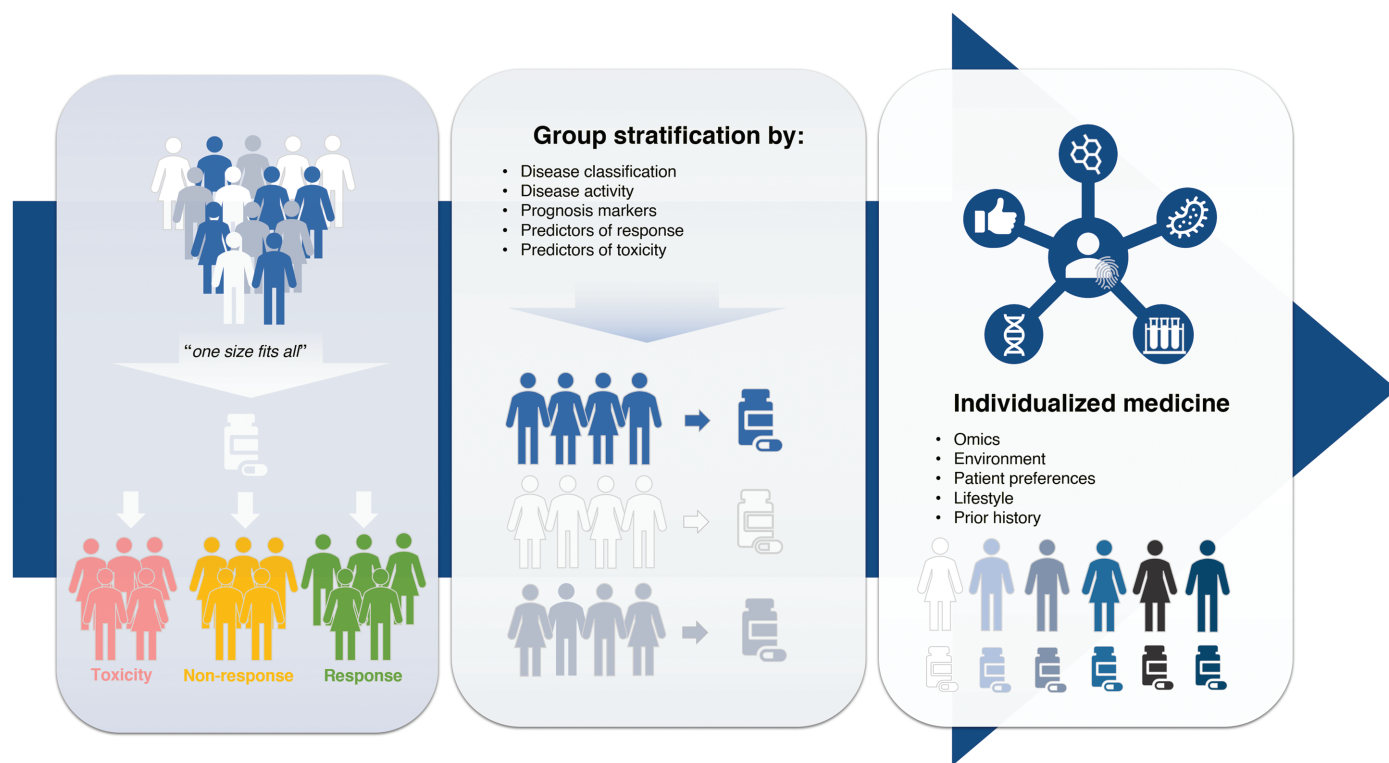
"one size fits all"

Toxicity

Non-response

Response

Group stratification by:

- Disease classification
- Disease activity
- Prognosis markers
- Predictors of response
- Predictors of toxicity

Individualized medicine

- Omics
- Environment
- Patient preferences
- Lifestyle
- Prior history